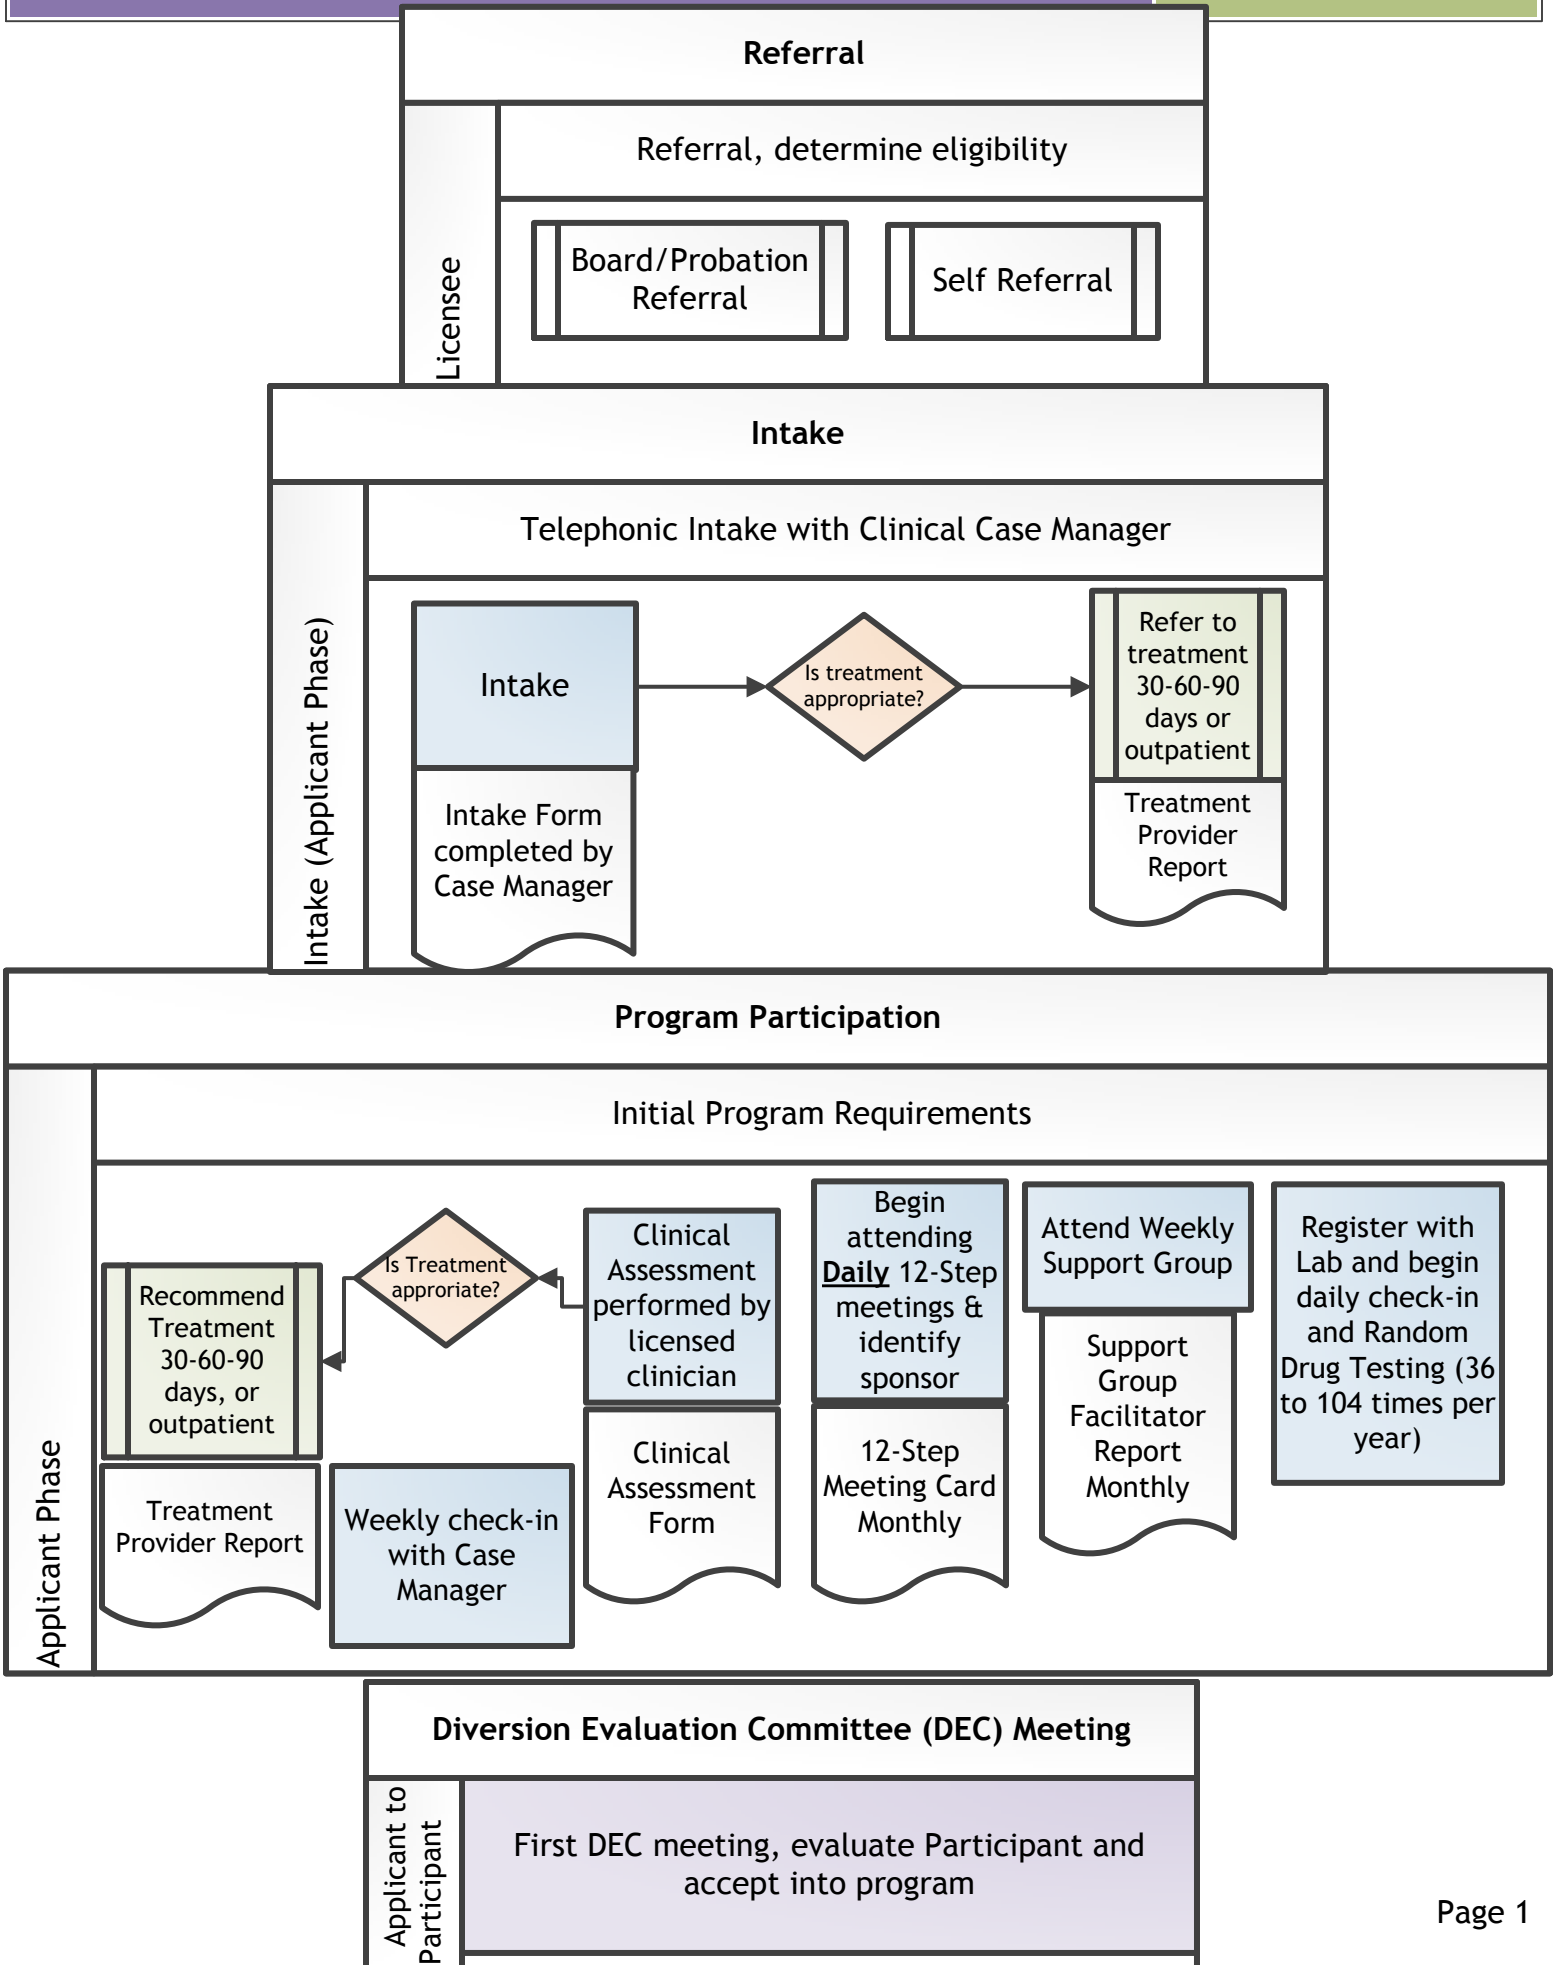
**Referral**

Licensee

Referral, determine eligibility

Board/Probation Referral

Self Referral

**Intake**

Intake (Applicant Phase)

Telephonic Intake with Clinical Case Manager

Intake

Intake Form completed by Case Manager

Is treatment appropriate?

Refer to treatment 30-60-90 days or outpatient

Treatment Provider Report

**Program Participation**

Applicant Phase

Initial Program Requirements

Recommend Treatment 30-60-90 days, or outpatient

Treatment Provider Report

Is Treatment approriate?

Weekly check-in with Case Manager

Clinical Assessment performed by licensed clinician

Clinical Assessment Form

Begin attending **Daily** 12-Step meetings & identify sponsor

12-Step Meeting Card Monthly

Attend Weekly Support Group

Support Group Facilitator Report Monthly

Register with Lab and begin daily check-in and Random Drug Testing (36 to 104 times per year)

**Diversion Evaluation Committee (DEC) Meeting**

Applicant to Participant

First DEC meeting, evaluate Participant and accept into program

Page 1